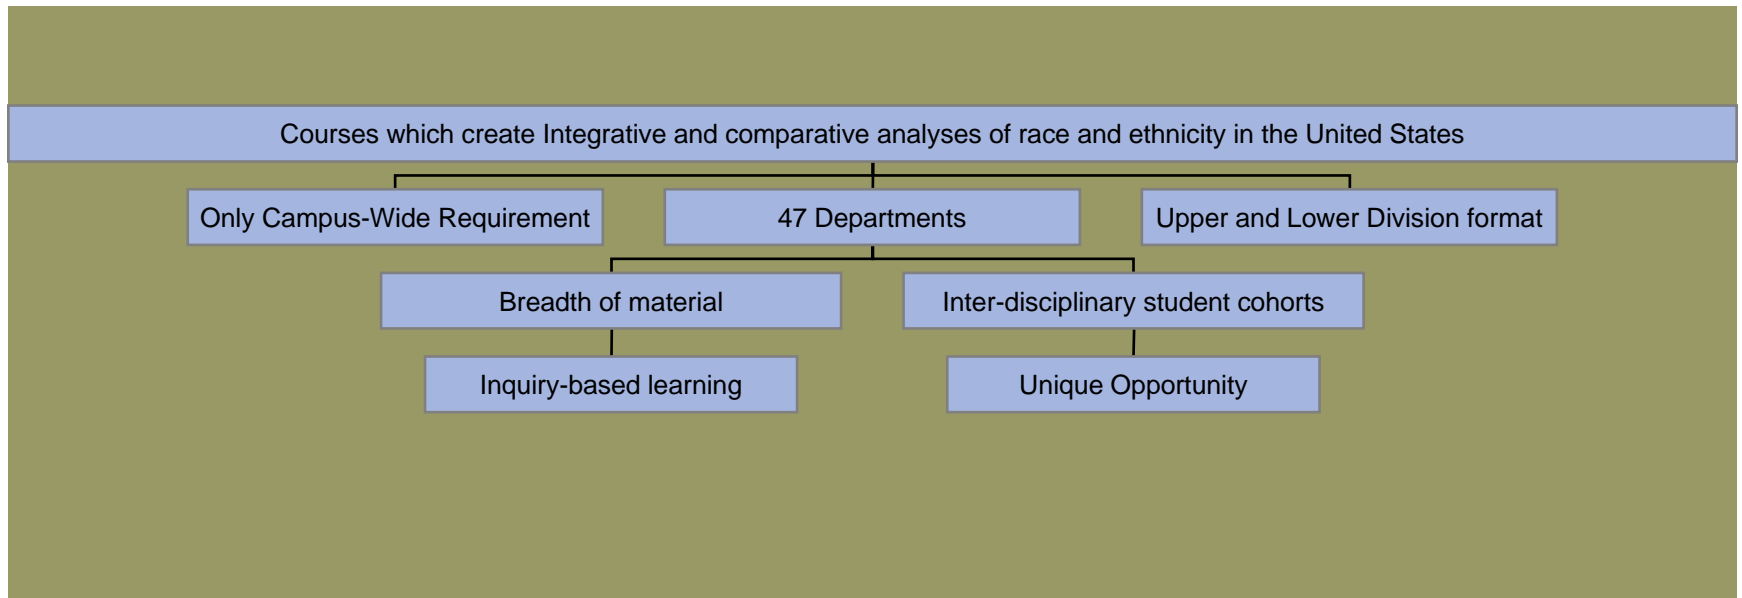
Courses which create Integrative and comparative analyses of race and ethnicity in the United States

Only Campus-Wide Requirement

47 Departments

Upper and Lower Division format

Breadth of material

Inter-disciplinary student cohorts

Inquiry-based learning

Unique Opportunity